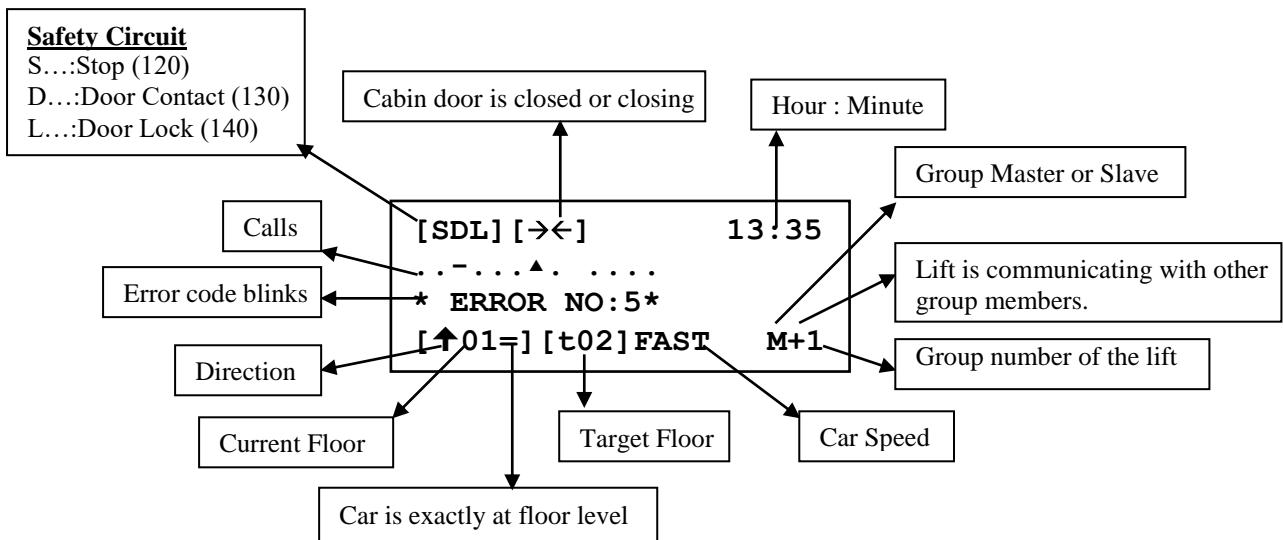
**Safety Circuit**
S…:Stop (120)
D…:Door Contact (130)
L…:Door Lock (140)

Cabin door is closed or closing

Hour : Minute

Group Master or Slave

Calls

Lift is communicating with other group members.

Error code blinks

Direction

Group number of the lift

[SDL][→←]        13:35
..‾...▲. ....
* ERROR NO:5*
[↑01=][t02]FAST    M+1

Current Floor

Target Floor

Car Speed

Car is exactly at floor level